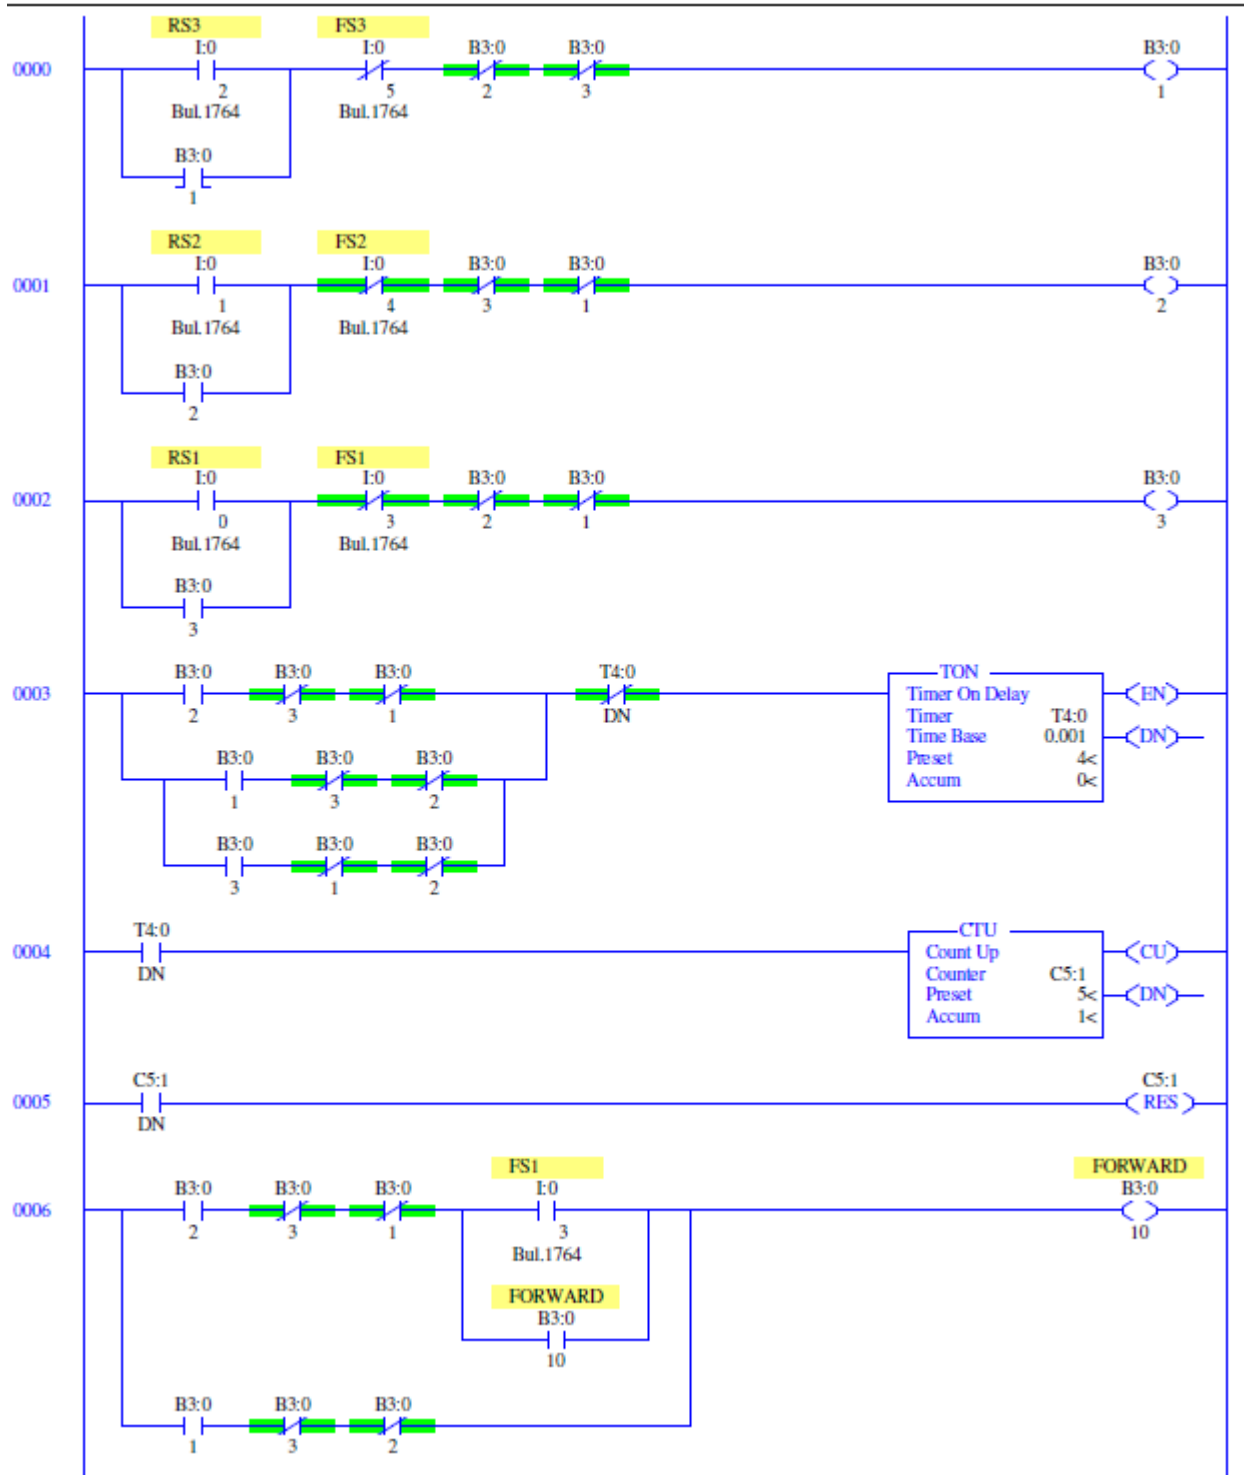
0000
RS3
I:0
2
Bul.1764
FS3
I:0
5
Bul.1764
B3:0
2
B3:0
3
B3:0
1
B3:0
1

0001
RS2
I:0
1
Bul.1764
FS2
I:0
4
Bul.1764
B3:0
3
B3:0
1
B3:0
2
B3:0
2

0002
RS1
I:0
0
Bul.1764
FS1
I:0
3
Bul.1764
B3:0
2
B3:0
1
B3:0
3
B3:0
3

0003
B3:0
2
B3:0
3
B3:0
1
T4:0
DN
B3:0
1
B3:0
3
B3:0
2
B3:0
3
B3:0
1
B3:0
2
TON
Timer On Delay
Timer T4:0
Time Base 0.001
Preset 4<
Accum 0<
EN
DN

0004
T4:0
DN
CTU
Count Up
Counter C5:1
Preset 5<
Accum 1<
CU
DN

0005
C5:1
DN
C5:1
RES

0006
B3:0
2
B3:0
3
B3:0
1
FS1
I:0
3
Bul.1764
FORWARD
B3:0
10
FORWARD
B3:0
10
B3:0
1
B3:0
3
B3:0
2